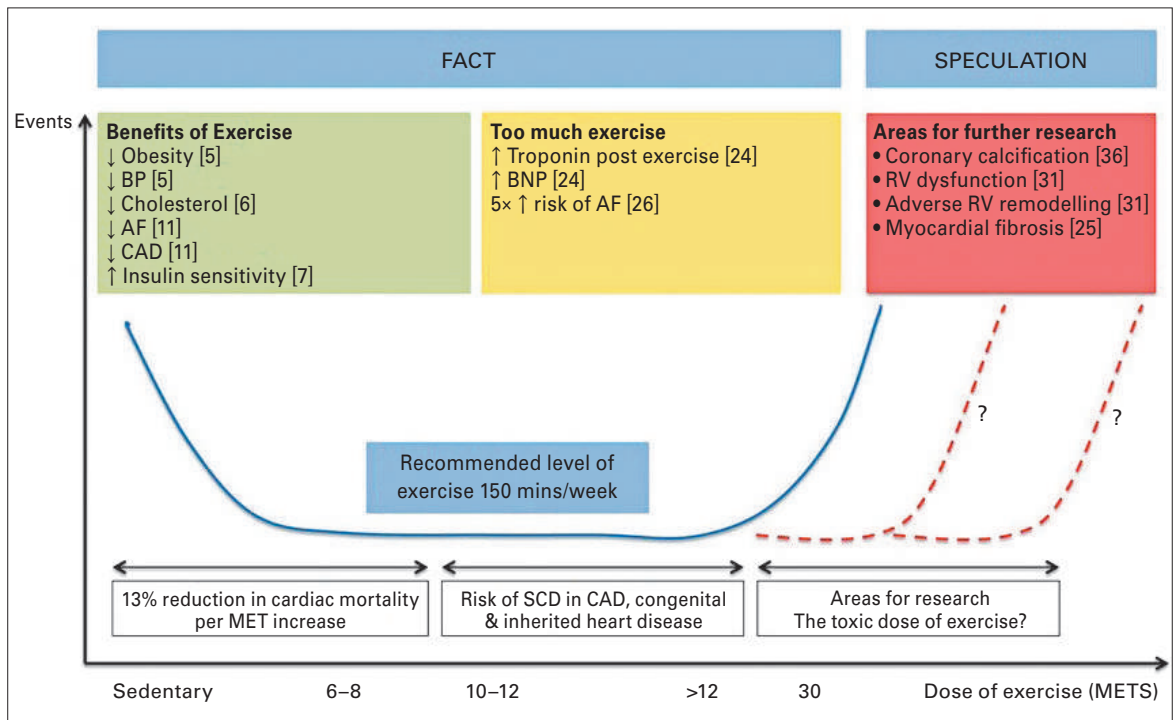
FACT

SPECULATION

Events

**Benefits of Exercise**
↓ Obesity [5]
↓ BP [5]
↓ Cholesterol [6]
↓ AF [11]
↓ CAD [11]
↑ Insulin sensitivity [7]

**Too much exercise**
↑ Troponin post exercise [24]
↑ BNP [24]
5× ↑ risk of AF [26]

**Areas for further research**
• Coronary calcification [36]
• RV dysfunction [31]
• Adverse RV remodelling [31]
• Myocardial fibrosis [25]

?

?

Recommended level of exercise 150 mins/week

13% reduction in cardiac mortality per MET increase

Risk of SCD in CAD, congenital & inherited heart disease

Areas for research
The toxic dose of exercise?

Sedentary 6–8 10–12 >12 30 Dose of exercise (METS)